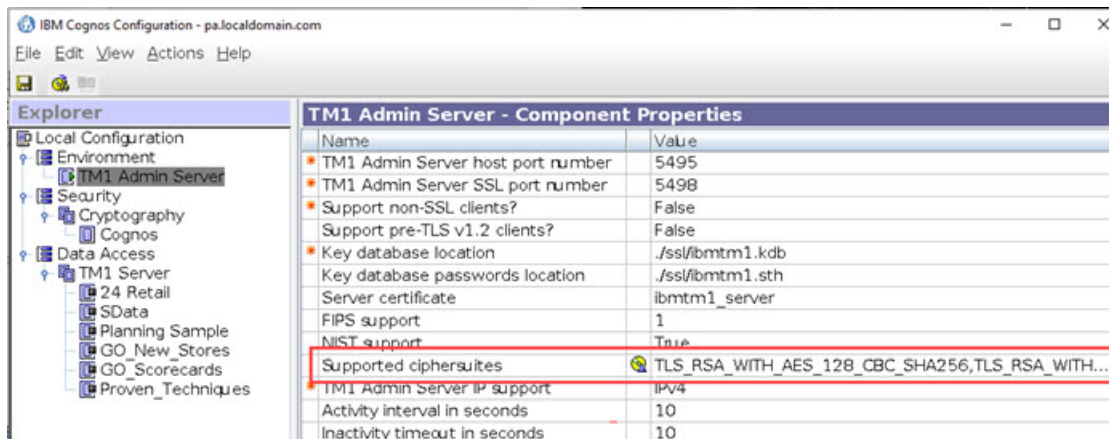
IBM Cognos Configuration - pa.localdomain.com

File Edit View Actions Help

Explorer

Local Configuration
Environment
TM1 Admin Server
Security
Cryptography
Cognos
Data Access
TM1 Server
24 Retail
SData
Planning Sample
GO_New_Stores
GO_Scorecards
Proven_Techniques

TM1 Admin Server - Component Properties

| Name | Value |
|---|---|
| * TM1 Admin Server host port number | 5495 |
| * TM1 Admin Server SSL port number | 5498 |
| * Support non-SSL clients? | False |
| Support pre-TLS v1.2 clients? | False |
| * Key database location | ./ssl/ibmtm1.kdb |
| Key database passwords location | ./ssl/ibmtm1.sth |
| Server certificate | ibmtm1_server |
| FIPS support | 1 |
| NIST support | True |
| Supported ciphersuites | TLS_RSA_WITH_AES_128_CBC_SHA256,TLS_RSA_WITH... |
| * TM1 Admin Server IP support | IPv4 |
| Activity interval in seconds | 10 |
| Inactivity timeout in seconds | 10 |